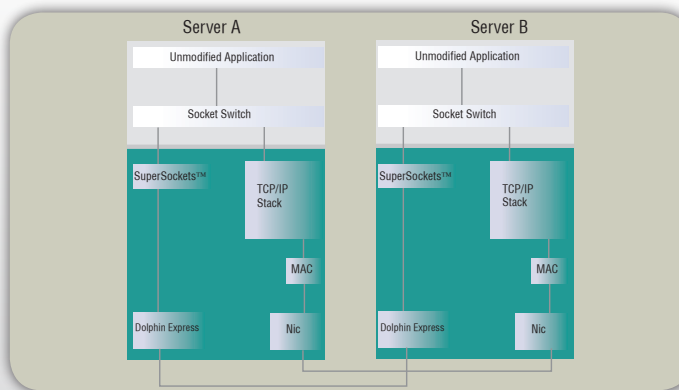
Server A

Unmodified Application

Socket Switch

SuperSockets™

TCP/IP Stack

MAC

Dolphin Express

Nic

Server B

Unmodified Application

Socket Switch

SuperSockets™

TCP/IP Stack

MAC

Dolphin Express

Nic